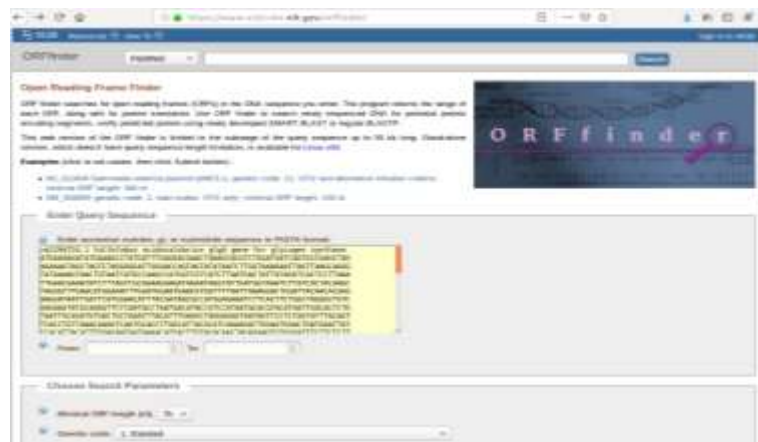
ORFfinder

Open Reading Frame Finder

ORF finder searches for open reading frames (ORFs) in the DNA sequence you enter. The program returns the range of each ORF, along with its protein translation. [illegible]

This web version of the ORF finder is limited to the subrange of the query sequence up to 50 kb long. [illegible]

Examples (click to set values, then click Submit button):

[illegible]

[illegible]

ORFfinder

Enter Query Sequence

Enter accession number, gi, or nucleotide sequence in FASTA format:

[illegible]

From: To:

Choose Search Parameters

Minimal ORF length (nt): 75

Genetic code: 1. Standard

Search